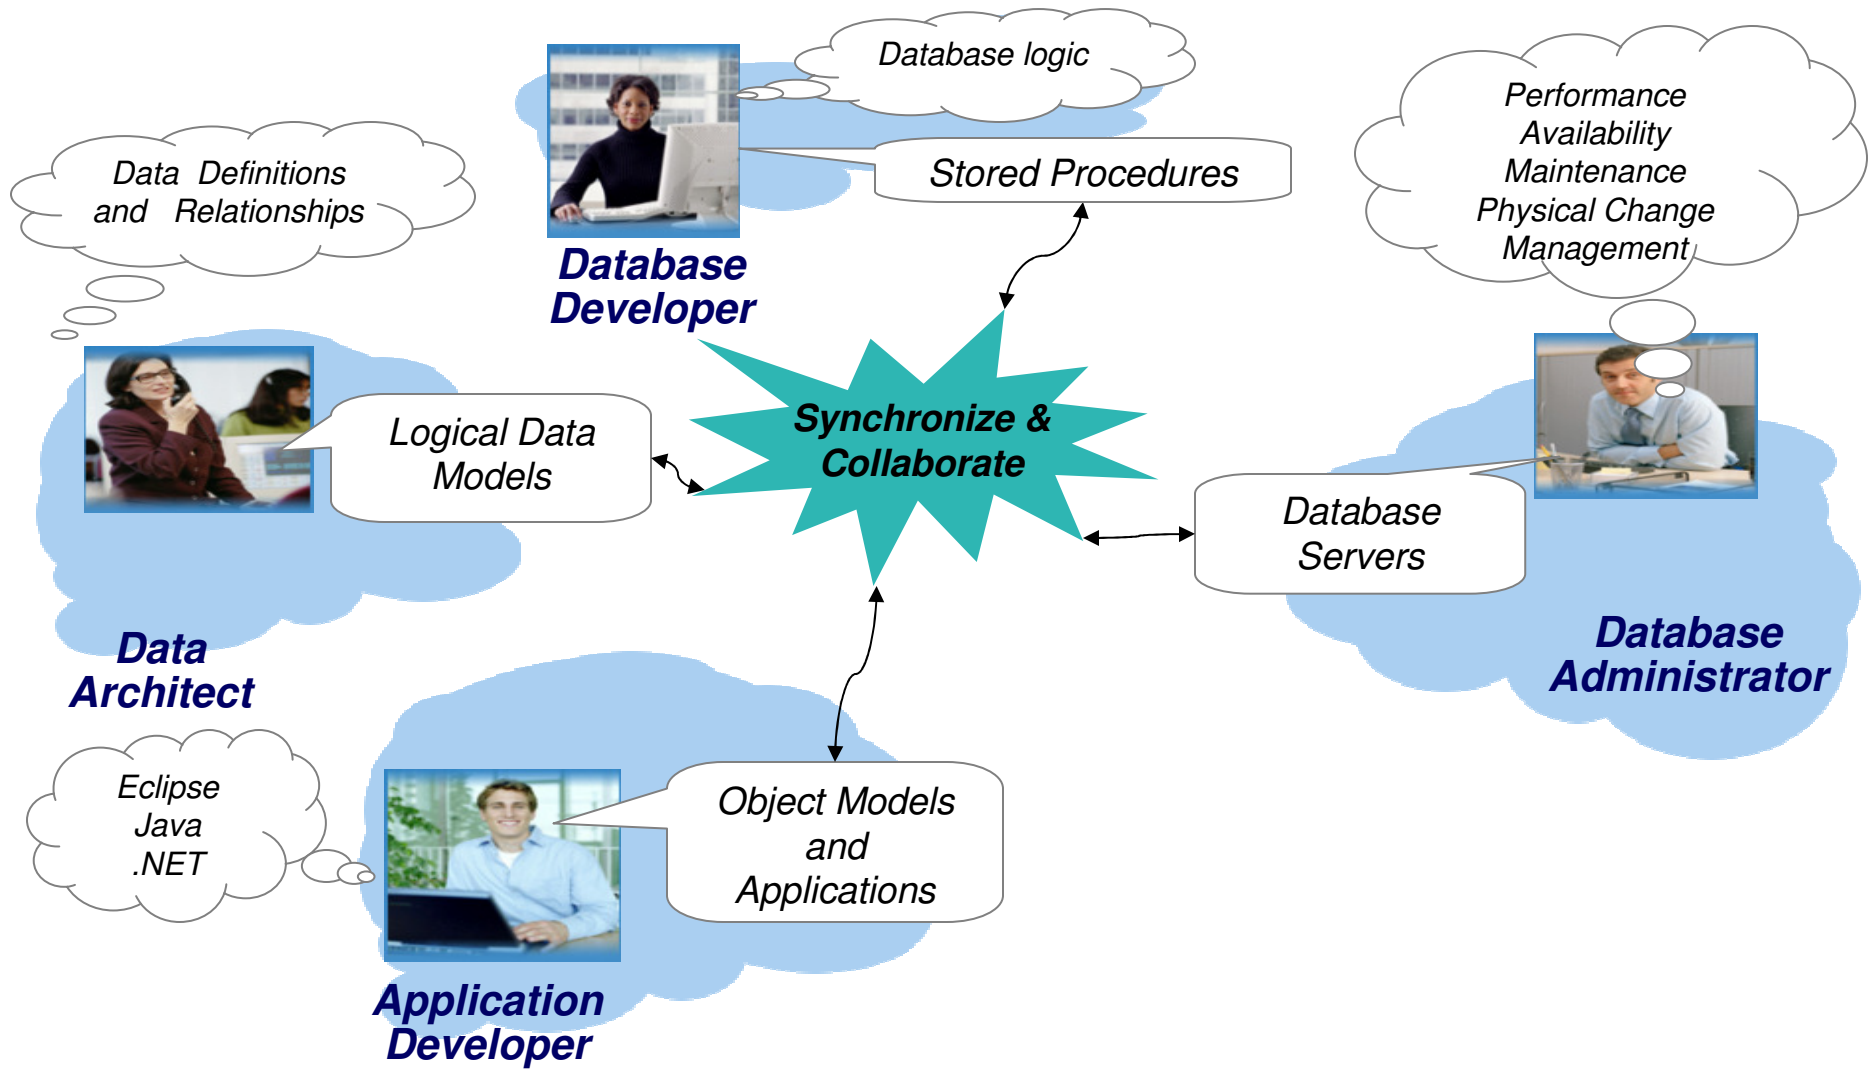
Database logic

Stored Procedures

Database Developer

Data Definitions and Relationships

Performance
Availability
Maintenance
Physical Change Management

Logical Data Models

Synchronize & Collaborate

Database Servers

Data Architect

Database Administrator

Eclipse
Java
.NET

Object Models and Applications

Application Developer